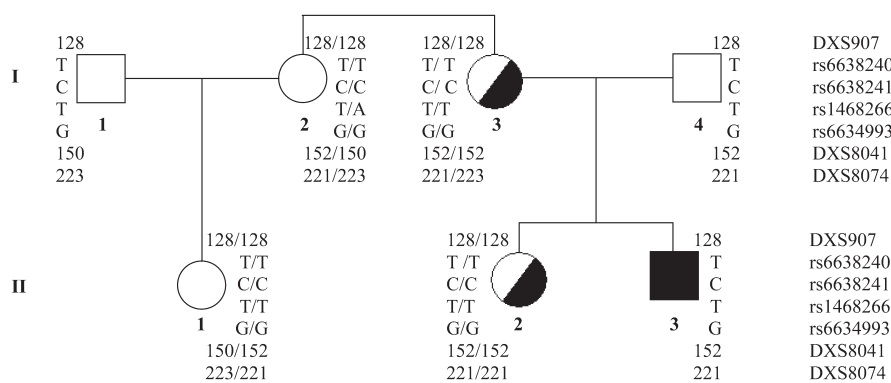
I

128
T
C
T
G
150
223
1

128/128
T/T
C/C
T/A
G/G
152/150
221/223
2

128/128
T/ T
C/ C
T/T
G/G
152/152
221/223
3

128
T
C
T
G
152
221
4

DXS907
rs6638240
rs6638241
rs1468266
rs6634993
DXS8041
DXS8074

II

128/128
T/T
C/C
T/T
G/G
150/152
223/221
1

128/128
T /T
C/C
T/T
G/G
152/152
221/221
2

128
T
C
T
G
152
221
3

DXS907
rs6638240
rs6638241
rs1468266
rs6634993
DXS8041
DXS8074